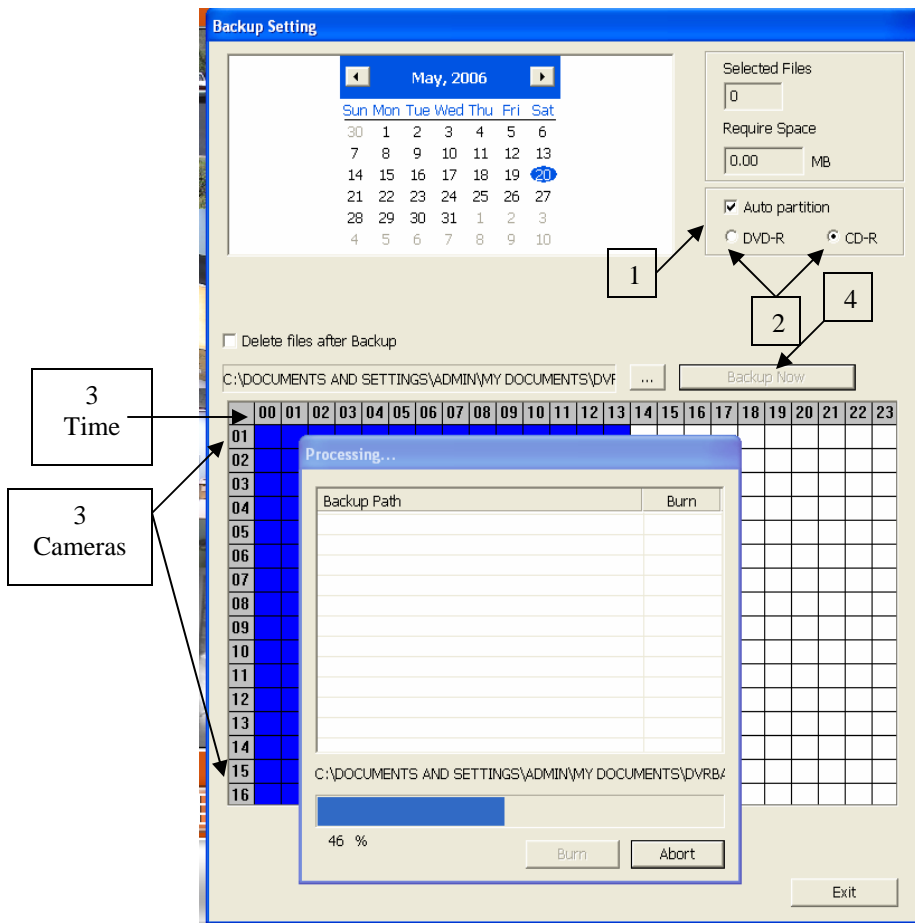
Backup Setting

May, 2006

| Sun | Mon | Tue | Wed | Thu | Fri | Sat |
|---|---|---|---|---|---|---|
| 30 | 1 | 2 | 3 | 4 | 5 | 6 |
| 7 | 8 | 9 | 10 | 11 | 12 | 13 |
| 14 | 15 | 16 | 17 | 18 | 19 | 20 |
| 21 | 22 | 23 | 24 | 25 | 26 | 27 |
| 28 | 29 | 30 | 31 | 1 | 2 | 3 |
| 4 | 5 | 6 | 7 | 8 | 9 | 10 |

Selected Files
0
Require Space
0.00 MB

Auto partition
DVD-R
CD-R

1

2

4

Delete files after Backup

C:\DOCUMENTS AND SETTINGS\ADMIN\MY DOCUMENTS\DVF ...

Backup Now

3
Time

3
Cameras

00 01 02 03 04 05 06 07 08 09 10 11 12 13 14 15 16 17 18 19 20 21 22 23

01 02 03 04 05 06 07 08 09 10 11 12 13 14 15 16

Processing...

| Backup Path | Burn |
|---|---|

C:\DOCUMENTS AND SETTINGS\ADMIN\MY DOCUMENTS\DVRBA

46 %

Burn
Abort

Exit